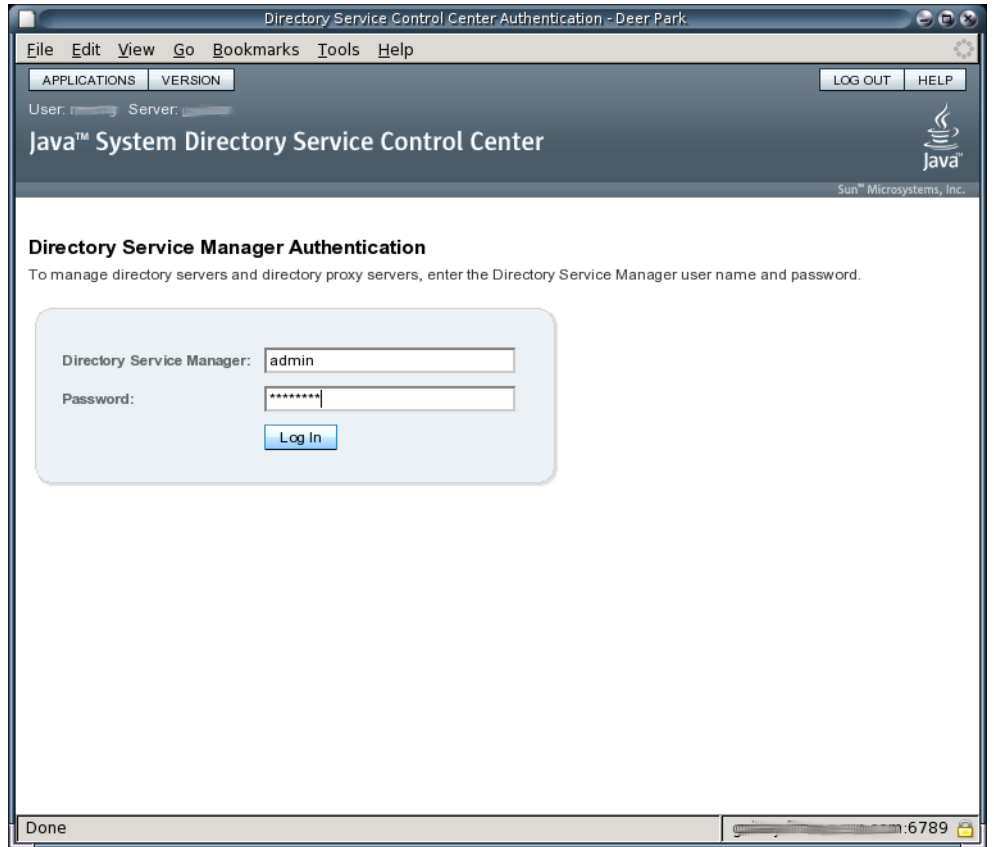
Directory Service Control Center Authentication - Deer Park

File Edit View Go Bookmarks Tools Help

APPLICATIONS VERSION

LOG OUT HELP

User: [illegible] Server: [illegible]

Java™ System Directory Service Control Center

Java™

Sun™ Microsystems, Inc.

Directory Service Manager Authentication

To manage directory servers and directory proxy servers, enter the Directory Service Manager user name and password.

Directory Service Manager: admin

Password: ********

Log In

Done

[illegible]m:6789